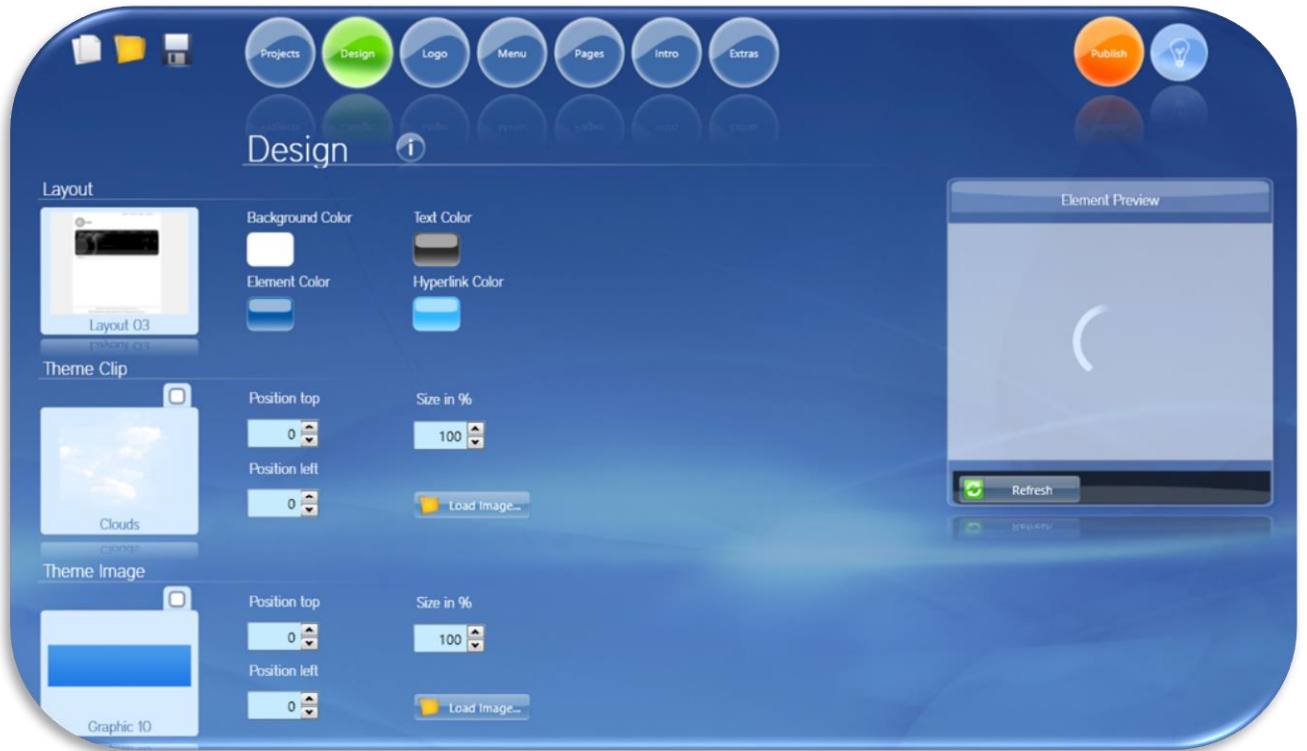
Projects
Design
Logo
Menu
Pages
Intro
Extras
Publish

Design

Layout
Layout 03
Background Color
Text Color
Element Color
Hyperlink Color

Theme Clip
Clouds
Position top
0
Size in %
100
Position left
0
Load Image...

Theme Image
Graphic 10
Position top
0
Size in %
100
Position left
0
Load Image...

Element Preview
Refresh